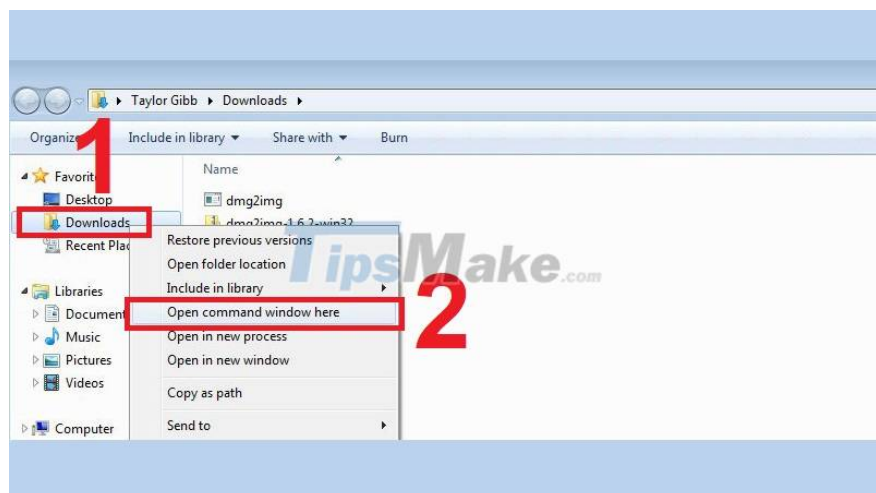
Taylor Gibb ▸ Downloads ▸

Organize 1 Include in library ▾ Share with ▾ Burn

Favorit
Desktop
Downloads
Recent Plac

Libraries
Document
Music
Pictures
Videos

Computer

Name
dmg2img
dmg2img-1.6.2-win32

Restore previous versions
Open folder location
Include in library
Open command window here
Open in new process
Open in new window
Copy as path
Send to

2

TipsMake.com